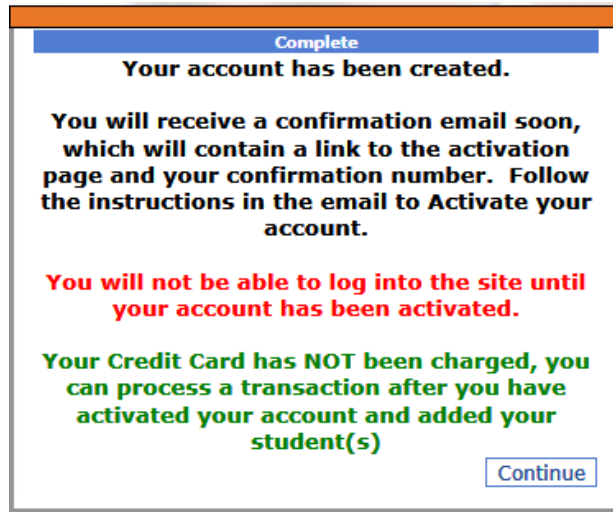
Complete

Your account has been created.

You will receive a confirmation email soon, which will contain a link to the activation page and your confirmation number.  Follow the instructions in the email to Activate your account.

You will not be able to log into the site until your account has been activated.

Your Credit Card has NOT been charged, you can process a transaction after you have activated your account and added your student(s)

Continue